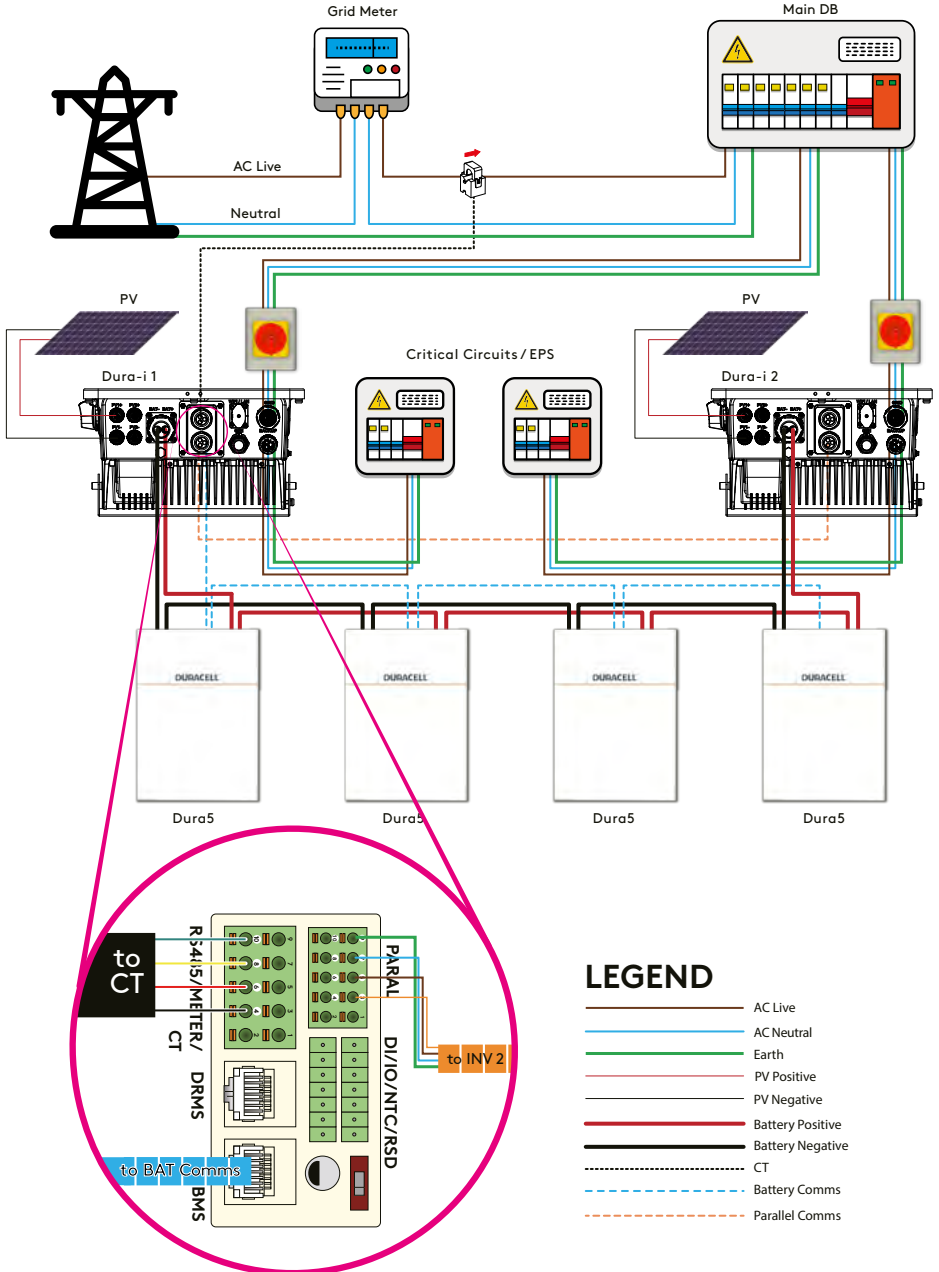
Grid Meter

Main DB

AC Live

Neutral

PV

PV

Critical Circuits / EPS

Dura-i 1

Dura-i 2

DURACELL

DURACELL

DURACELL

DURACELL

Dura5

Dura5

Dura5

Dura5

to CT

RS485/METER/CT

DRMS

BMS

to BAT Comms

PARAL

DI/O/NTC/RSD

to INV 2

LEGEND

AC Live

AC Neutral

Earth

PV Positive

PV Negative

Battery Positive

Battery Negative

CT

Battery Comms

Parallel Comms